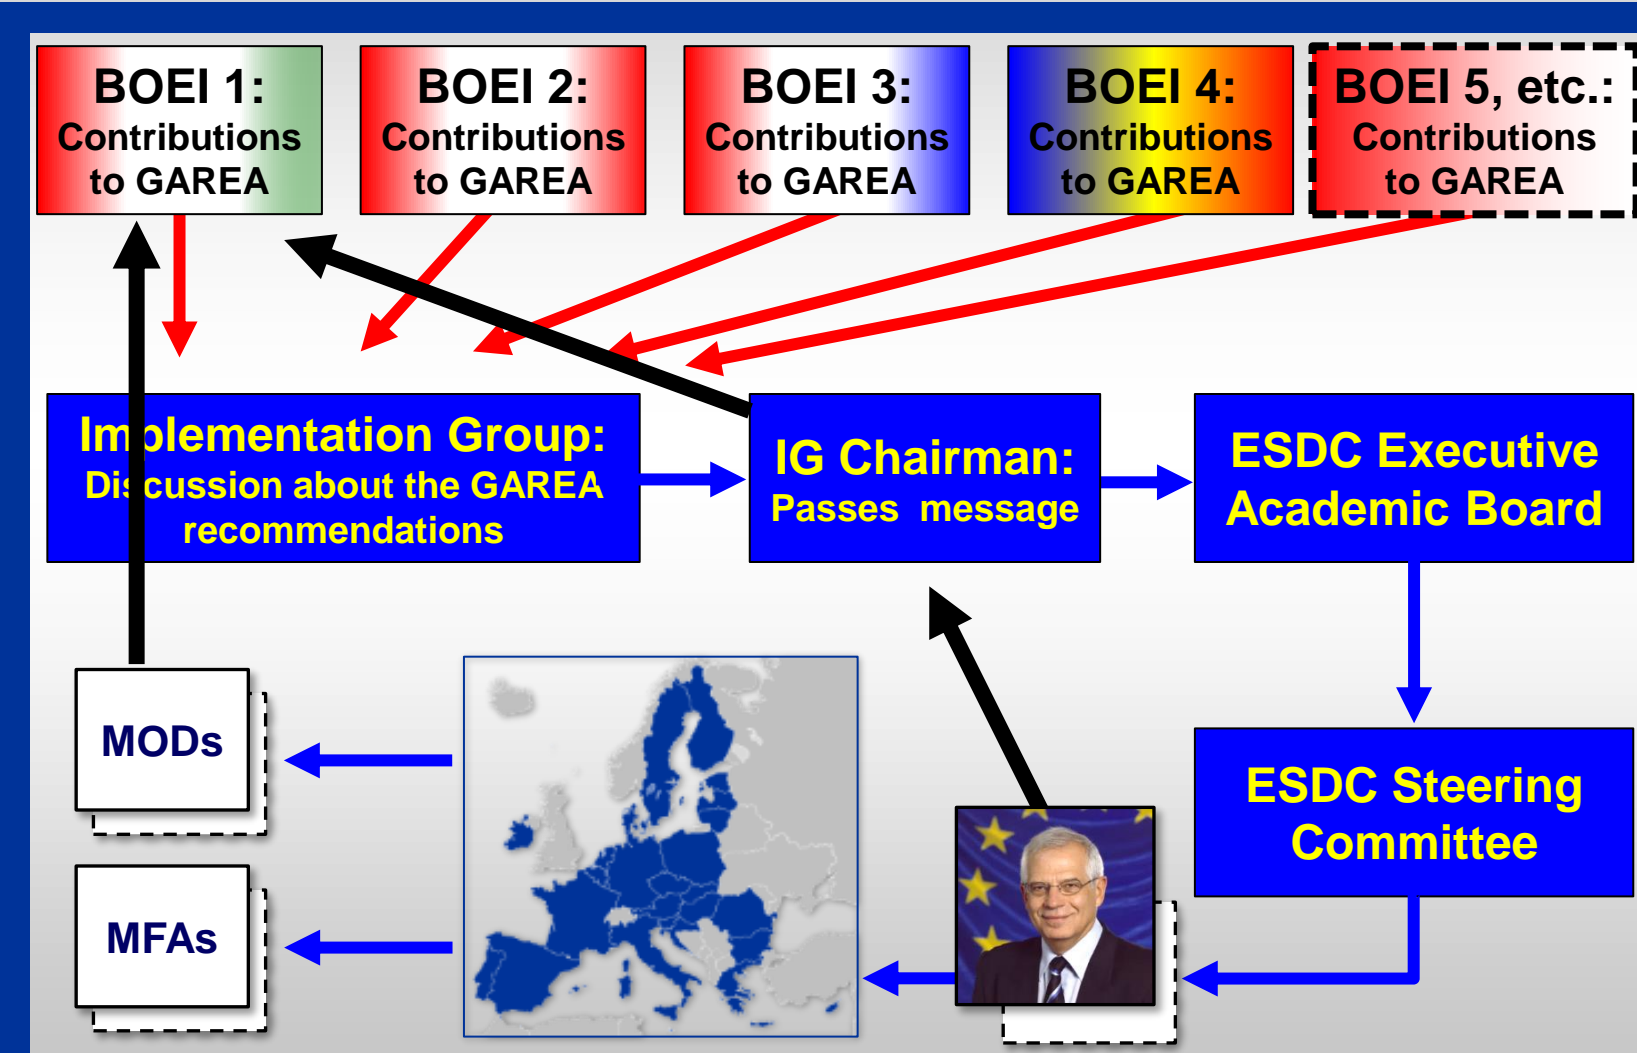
BOEI 1: Contributions to GAREA

BOEI 2: Contributions to GAREA

BOEI 3: Contributions to GAREA

BOEI 4: Contributions to GAREA

BOEI 5, etc.: Contributions to GAREA

Implementation Group: Discussion about the GAREA recommendations

IG Chairman: Passes message

ESDC Executive Academic Board

ESDC Steering Committee

MODs

MFAs